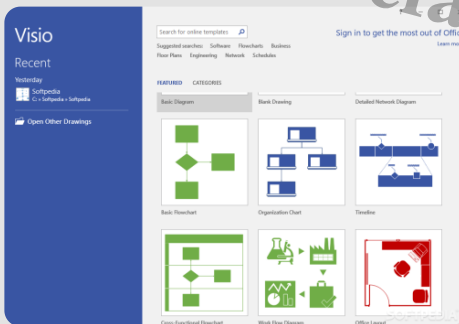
Visio

Recent

Yesterday

Softpedia
C: » Softpedia » Softpedia

Open Other Drawings

Search for online templates

Suggested searches: Software Flowcharts Business Floor Plans Engineering Network Schedules

Sign in to get the most out of Offic

Learn m

FEATURED CATEGORIES

Basic Diagram

Blank Drawing

Detailed Network Diagram

Basic Flowchart

Organization Chart

Timeline

Cross-Functional Flowchart

Work Flow Diagram

Office Layout

SOFTPEDIA